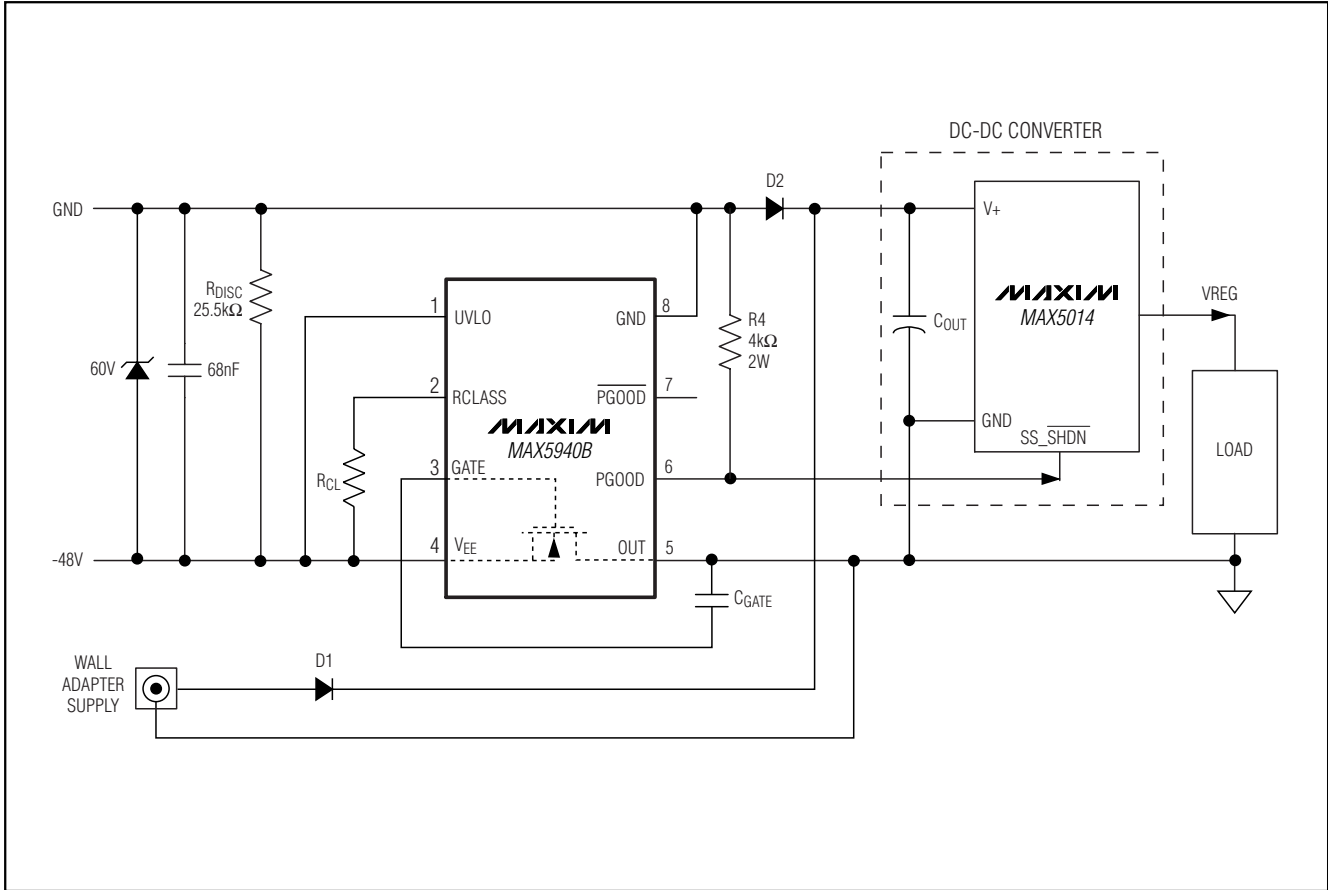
DC-DC CONVERTER

GND

D2

V+

$R_{DISC}$
25.5k$\Omega$

1 UVLO

GND 8

R4
4k$\Omega$
2W

$C_{OUT}$

MAXIM
MAX5014

VREG

60V

68nF

2 RCLASS

$\overline{PGOOD}$ 7

MAXIM
MAX5940B

GND

SS_$\overline{SHDN}$

LOAD

$R_{CL}$

3 GATE

PGOOD 6

-48V

4 $V_{EE}$

OUT 5

$C_{GATE}$

WALL
ADAPTER
SUPPLY

D1